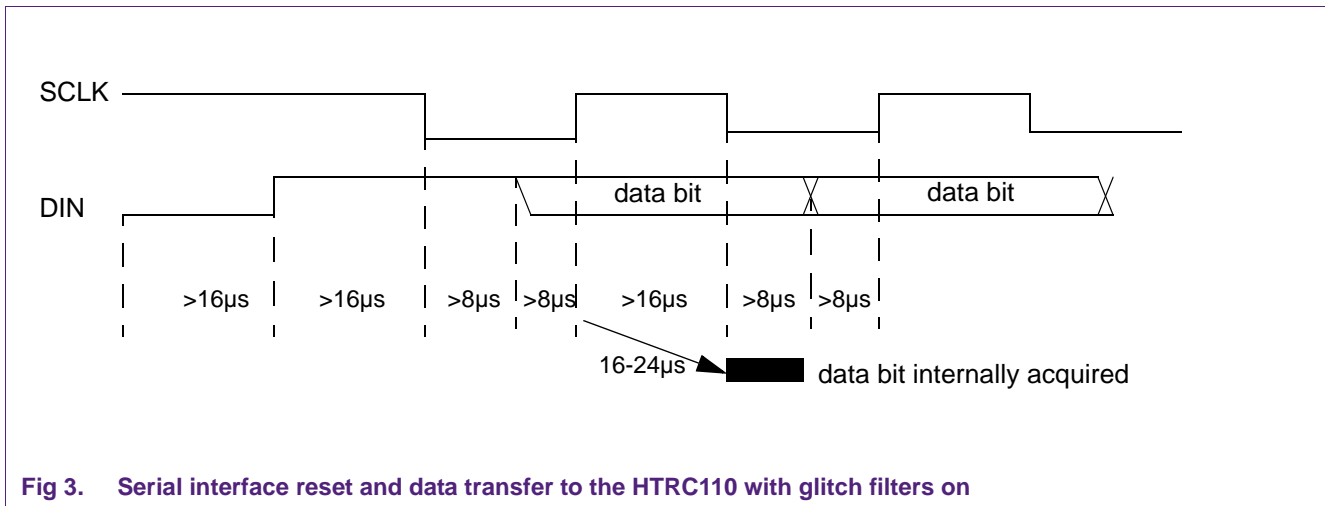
SCLK

DIN

data bit

data bit

>16µs

>16µs

>8µs

>8µs

>16µs

>8µs

>8µs

16-24µs

data bit internally acquired

Fig 3. Serial interface reset and data transfer to the HTRC110 with glitch filters on